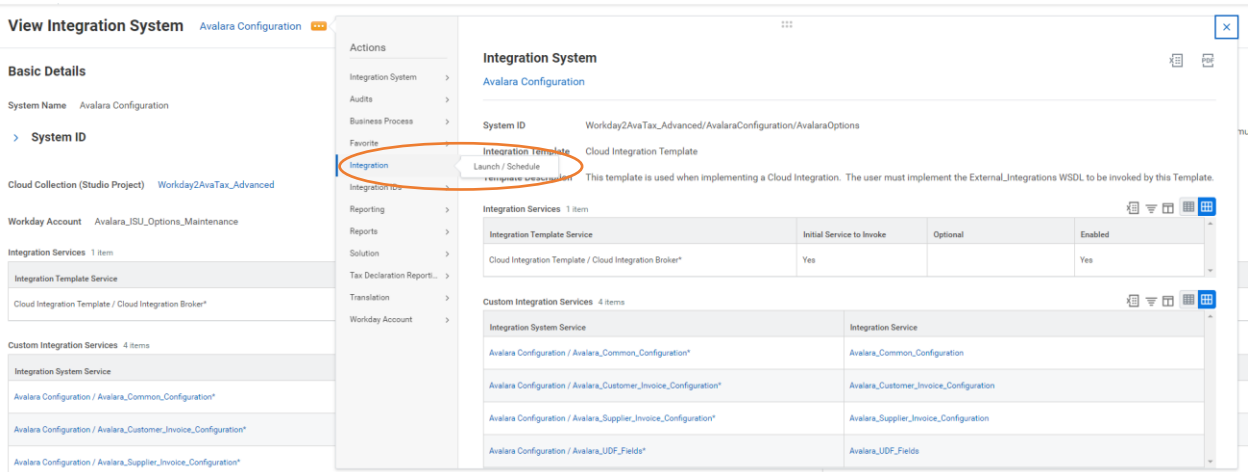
View Integration System Avalara Configuration

Basic Details

System Name Avalara Configuration

System ID

Cloud Collection (Studio Project) Workday2AvaTax_Advanced

Workday Account Avalara_ISU_Options_Maintenance

Integration Services 1 item

| Integration Template Service |
|---|
| Cloud Integration Template / Cloud Integration Broker* |

Custom Integration Services 4 items

| Integration System Service |
|---|
| Avalara Configuration / Avalara_Common_Configuration* |
| Avalara Configuration / Avalara_Customer_Invoice_Configuration* |
| Avalara Configuration / Avalara_Supplier_Invoice_Configuration* |

Actions

Integration System
Audits
Business Process
Favorite
Integration
Integration IDs
Reporting
Reports
Solution
Tax Declaration Reporti...
Translation
Workday Account

Launch / Schedule

Integration System

Avalara Configuration

System ID Workday2AvaTax_Advanced/AvalaraConfiguration/AvalaraOptions

Integration Template Cloud Integration Template

Template Description This template is used when implementing a Cloud Integration. The user must implement the External_Integrations WSDL to be invoked by this Template.

Integration Services 1 item

| Integration Template Service | Initial Service to Invoke | Optional | Enabled |
|---|---|---|---|
| Cloud Integration Template / Cloud Integration Broker* | Yes | | Yes |

Custom Integration Services 4 items

| Integration System Service | Integration Service |
|---|---|
| Avalara Configuration / Avalara_Common_Configuration* | Avalara_Common_Configuration |
| Avalara Configuration / Avalara_Customer_Invoice_Configuration* | Avalara_Customer_Invoice_Configuration |
| Avalara Configuration / Avalara_Supplier_Invoice_Configuration* | Avalara_Supplier_Invoice_Configuration |
| Avalara Configuration / Avalara_UDF_Fields* | Avalara_UDF_Fields |